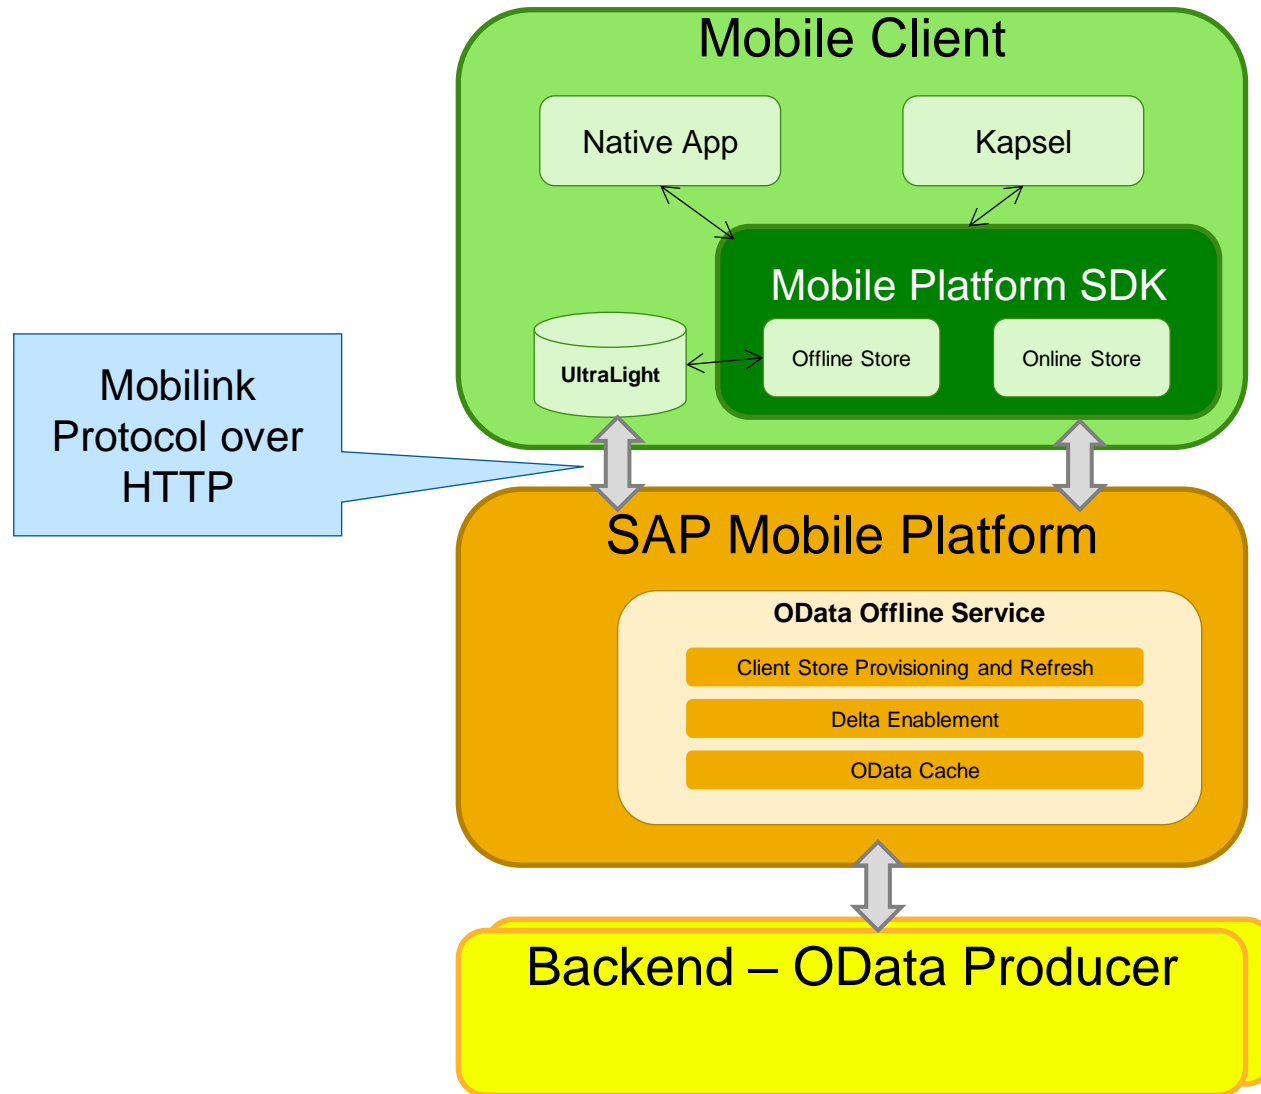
Mobile Client

Native App

Kapsel

Mobile Platform SDK

UltraLight

Offline Store

Online Store

Mobilink Protocol over HTTP

SAP Mobile Platform

OData Offline Service

Client Store Provisioning and Refresh

Delta Enablement

OData Cache

Backend – OData Producer